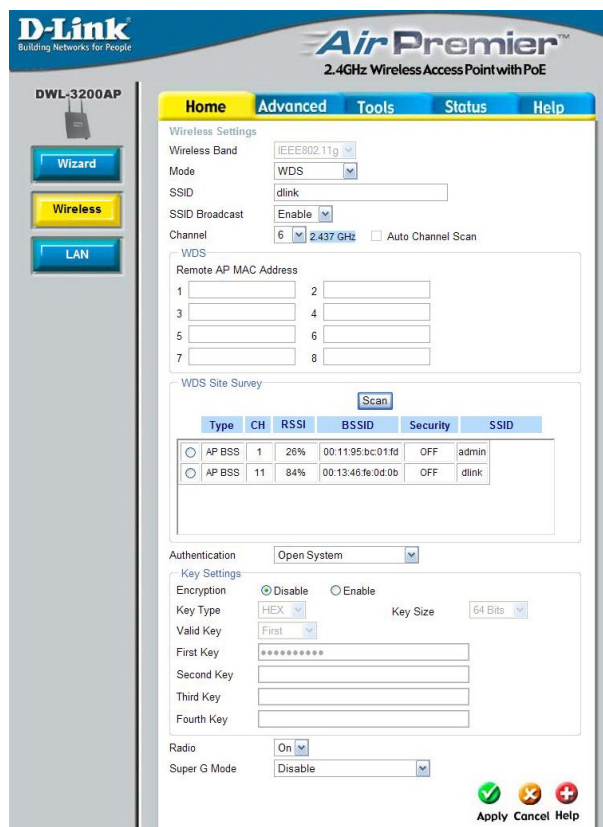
D-Link
Building Networks for People

AirPremier™
2.4GHz Wireless Access Point with PoE

DWL-3200AP

Wizard
Wireless
LAN

Home | Advanced | Tools | Status | Help

Wireless Settings
Wireless Band IEEE802.11g
Mode WDS
SSID dlink
SSID Broadcast Enable
Channel 6 2.437 GHz Auto Channel Scan

WDS
Remote AP MAC Address
1
2
3
4
5
6
7
8

WDS Site Survey
Scan

| | Type | CH | RSSI | BSSID | Security | SSID |
|---|---|---|---|---|---|---|
| ○ | AP BSS | 1 | 26% | 00:11:95:bc:01:fd | OFF | admin |
| ○ | AP BSS | 11 | 84% | 00:13:46:fe:0d:0b | OFF | dlink |

Authentication Open System
Key Settings
Encryption ⊙ Disable ○ Enable
Key Type HEX Key Size 64 Bits
Valid Key First
First Key ••••••••••
Second Key
Third Key
Fourth Key

Radio On
Super G Mode Disable

Apply Cancel Help